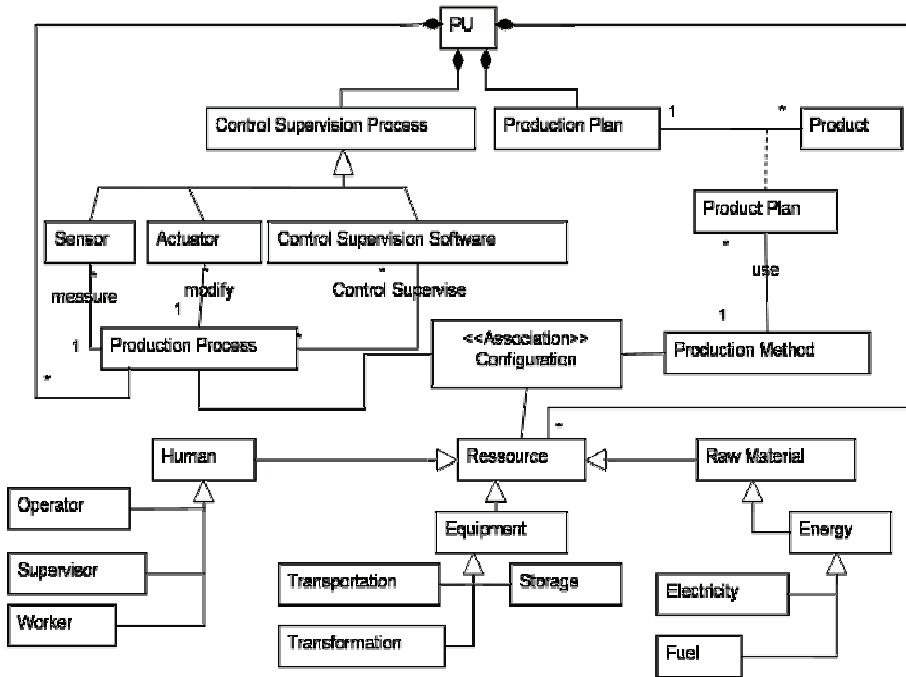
PU

Control Supervision Process

Production Plan

1

*

Product

Product Plan

*

use

1

Sensor

Actuator

Control Supervision Software

*

measure

*

modify

*

Control Supervise

1

1

Production Process

*

<<Association>>
Configuration

Production Method

*

*

Human

Ressource

Raw Material

Operator

Equipment

Energy

Supervisor

Transportation

Storage

Electricity

Worker

Transformation

Fuel